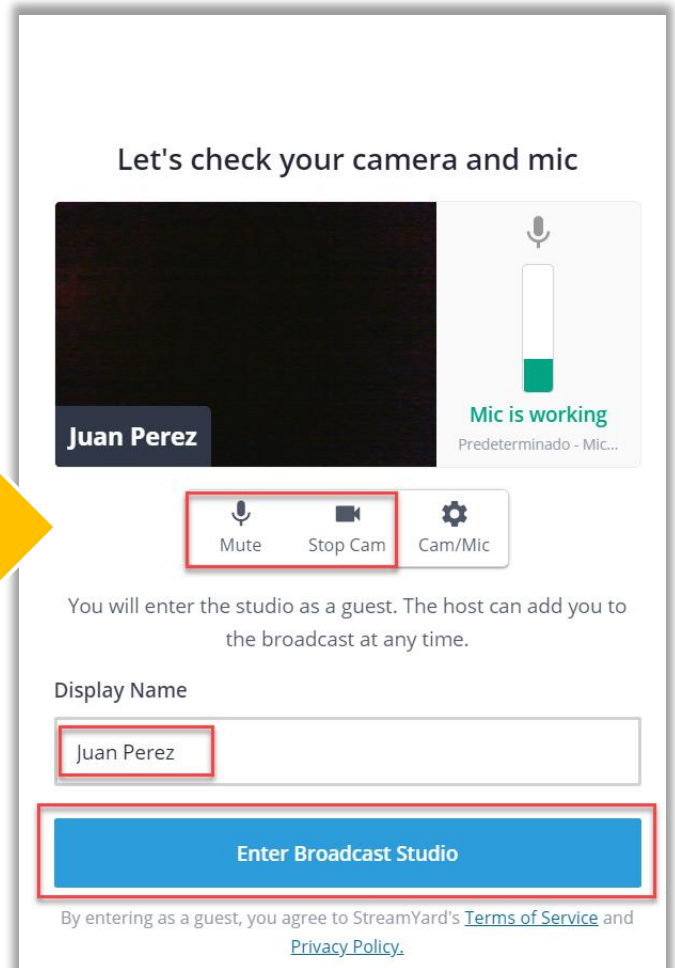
Let's check your camera and mic

Juan Perez

Mic is working

Predeterminado - Mic...

Mute

Stop Cam

Cam/Mic

You will enter the studio as a guest. The host can add you to the broadcast at any time.

Display Name

Juan Perez

Enter Broadcast Studio

By entering as a guest, you agree to StreamYard's Terms of Service and Privacy Policy.